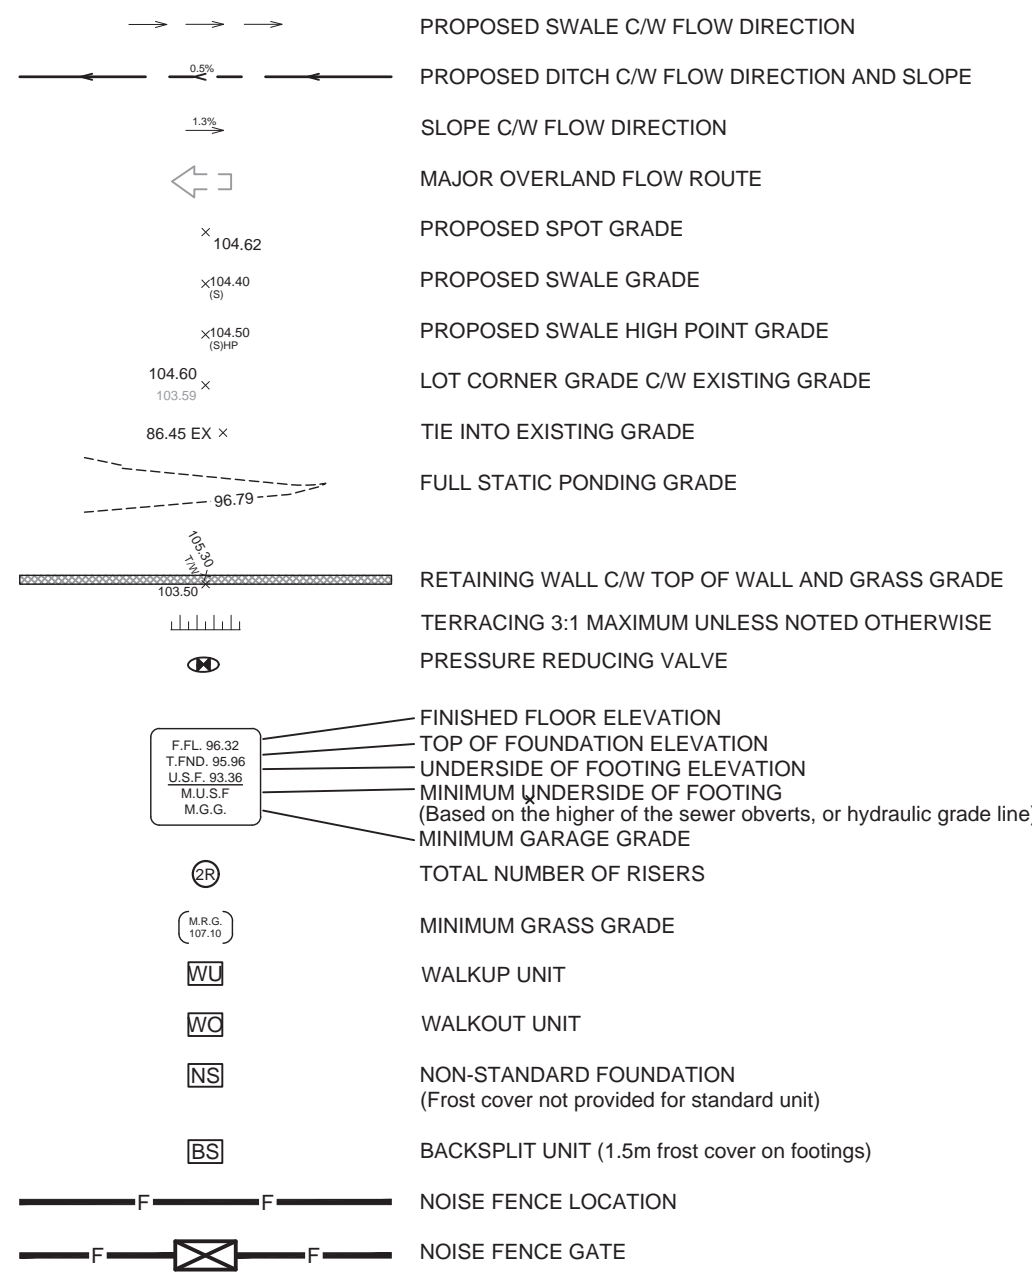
PROPOSED SWALE C/W FLOW DIRECTION

0.5%

PROPOSED DITCH C/W FLOW DIRECTION AND SLOPE

1.3%

SLOPE C/W FLOW DIRECTION

MAJOR OVERLAND FLOW ROUTE

104.62

PROPOSED SPOT GRADE

104.40
(S)

PROPOSED SWALE GRADE

104.50
(S)HP

PROPOSED SWALE HIGH POINT GRADE

104.60
103.59

LOT CORNER GRADE C/W EXISTING GRADE

86.45 EX

TIE INTO EXISTING GRADE

96.79

FULL STATIC PONDING GRADE

105.30
T/W
103.50

RETAINING WALL C/W TOP OF WALL AND GRASS GRADE

TERRACING 3:1 MAXIMUM UNLESS NOTED OTHERWISE

PRESSURE REDUCING VALVE

F.FL. 96.32
T.FND. 95.96
U.S.F. 93.36
M.U.S.F
M.G.G.

FINISHED FLOOR ELEVATION
TOP OF FOUNDATION ELEVATION
UNDERSIDE OF FOOTING ELEVATION
MINIMUM UNDERSIDE OF FOOTING
(Based on the higher of the sewer obverts, or hydraulic grade line)
MINIMUM GARAGE GRADE

2R

TOTAL NUMBER OF RISERS

M.R.G.
107.10

MINIMUM GRASS GRADE

WU

WALKUP UNIT

WO

WALKOUT UNIT

NS

NON-STANDARD FOUNDATION
(Frost cover not provided for standard unit)

BS

BACKSPLIT UNIT (1.5m frost cover on footings)

F F

NOISE FENCE LOCATION

F F

NOISE FENCE GATE